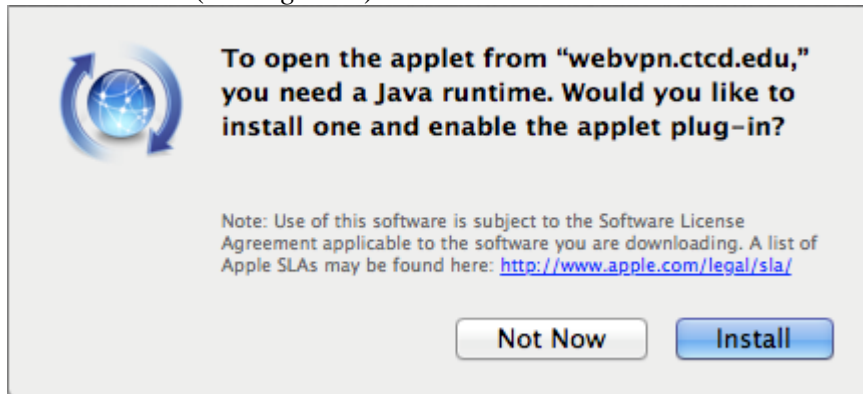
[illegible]

To open the applet from “webvpn.ctcd.edu,” you need a Java runtime. Would you like to install one and enable the applet plug-in?

Note: Use of this software is subject to the Software License Agreement applicable to the software you are downloading. A list of Apple SLAs may be found here: http://www.apple.com/legal/sla/

Not Now

Install